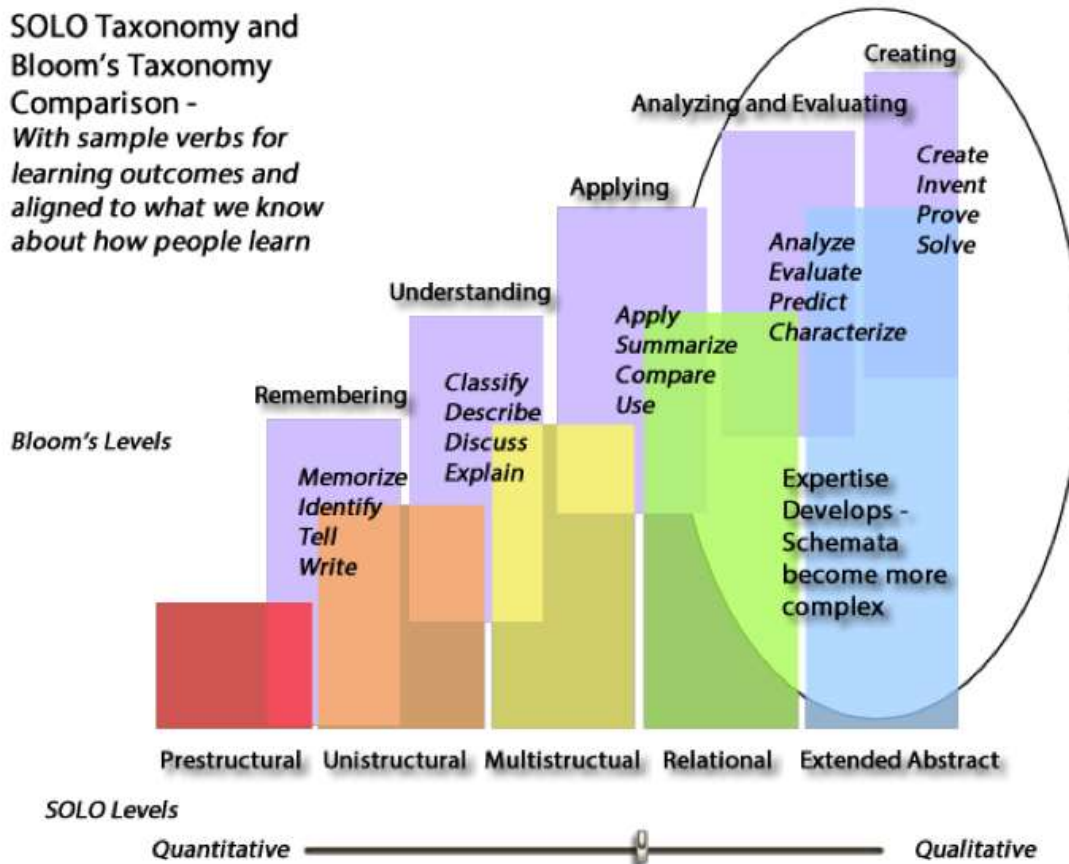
SOLO Taxonomy and Bloom's Taxonomy Comparison -
*With sample verbs for learning outcomes and aligned to what we know about how people learn*

Creating
Analyzing and Evaluating
Applying
Understanding
Remembering

*Bloom's Levels*

*Create*
*Invent*
*Prove*
*Solve*

*Analyze*
*Evaluate*
*Predict*
*Characterize*

*Apply*
*Summarize*
*Compare*
*Use*

*Classify*
*Describe*
*Discuss*
*Explain*

*Memorize*
*Identify*
*Tell*
*Write*

Expertise Develops - Schemata become more complex

Prestructural Unistructural Multistructual Relational Extended Abstract

*SOLO Levels*

*Quantitative* *Qualitative*